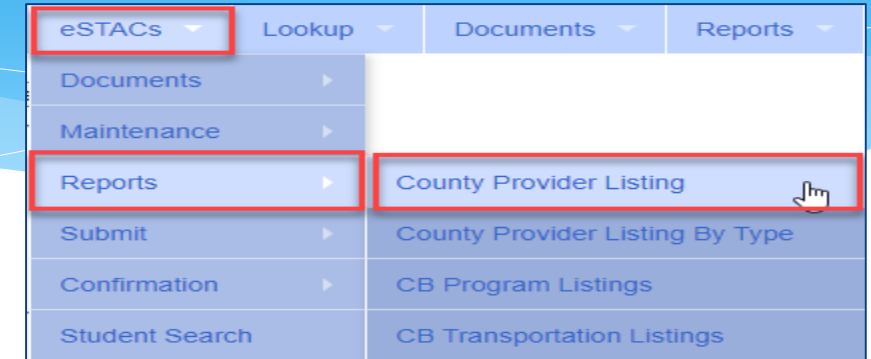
eSTACs
Lookup
Documents
Reports

Documents
Maintenance
Reports
Submit
Confirmation
Student Search

County Provider Listing
County Provider Listing By Type
CB Program Listings
CB Transportation Listings